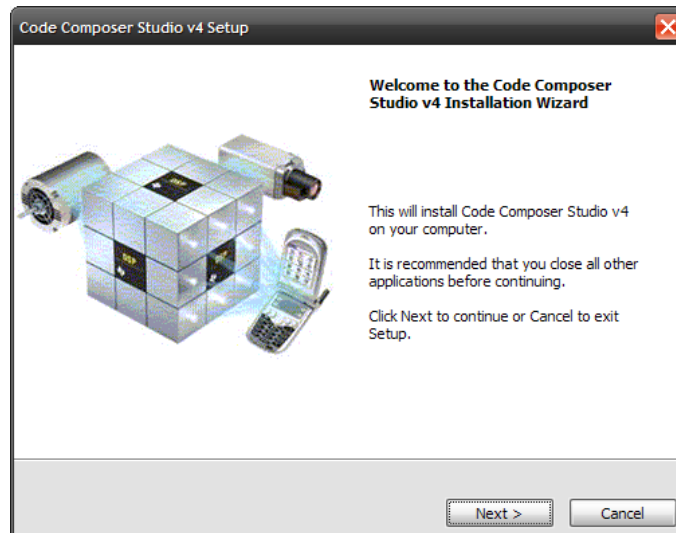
Code Composer Studio v4 Setup

Welcome to the Code Composer Studio v4 Installation Wizard

This will install Code Composer Studio v4 on your computer.

It is recommended that you close all other applications before continuing.

Click Next to continue or Cancel to exit Setup.

DSP

DSP

DSP

Next >

Cancel